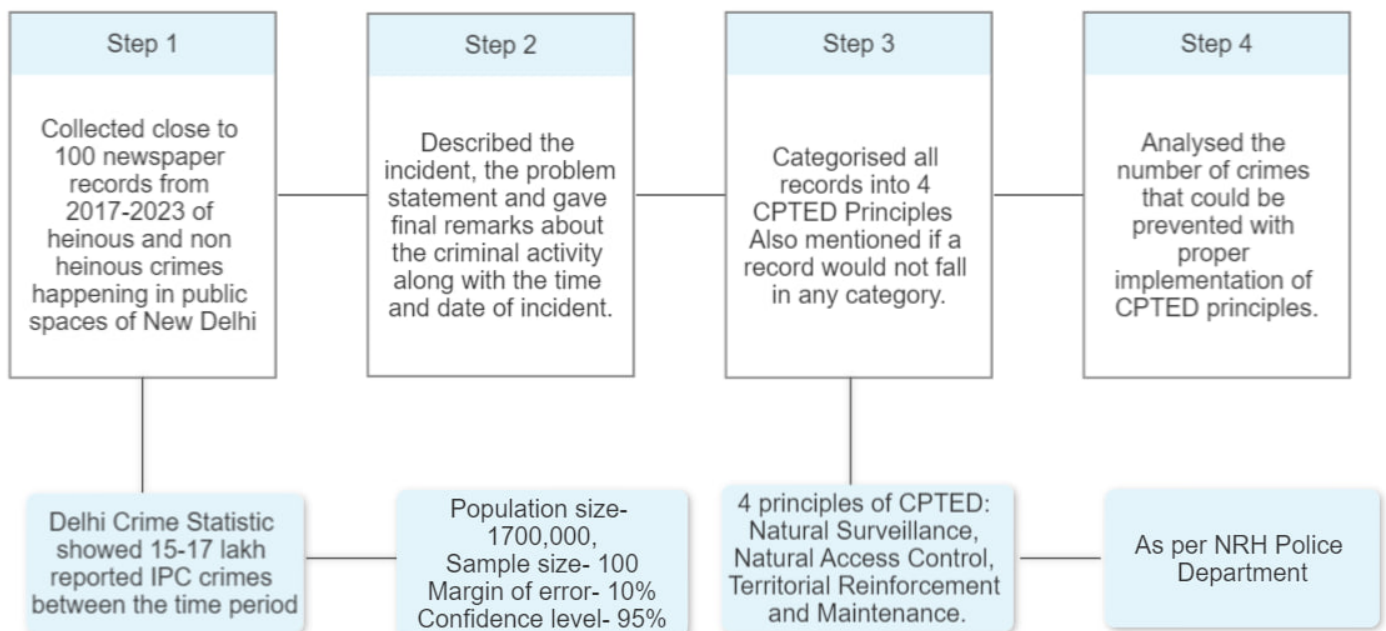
Step 1

Collected close to 100 newspaper records from 2017-2023 of heinous and non heinous crimes happening in public spaces of New Delhi

Step 2

Described the incident, the problem statement and gave final remarks about the criminal activity along with the time and date of incident.

Step 3

Categorised all records into 4 CPTED Principles Also mentioned if a record would not fall in any category.

Step 4

Analysed the number of crimes that could be prevented with proper implementation of CPTED principles.

Delhi Crime Statistic showed 15-17 lakh reported IPC crimes between the time period

Population size- 1700,000, Sample size- 100 Margin of error- 10% Confidence level- 95%

4 principles of CPTED: Natural Surveillance, Natural Access Control, Territorial Reinforcement and Maintenance.

As per NRH Police Department